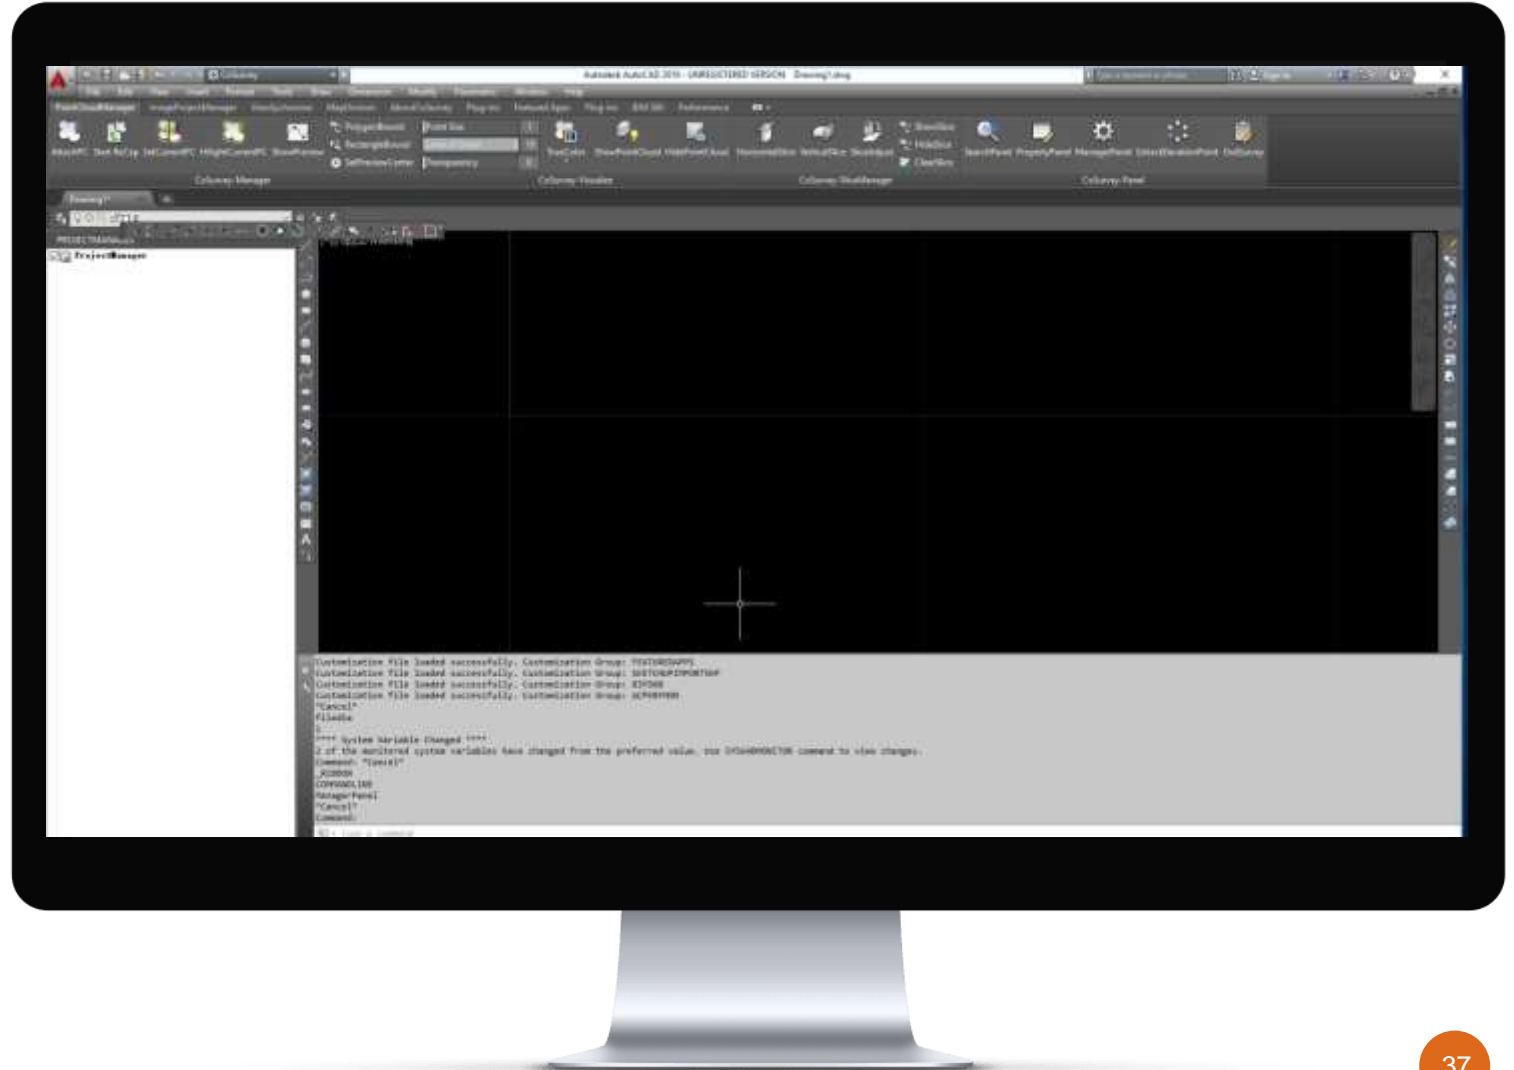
Autodesk AutoCAD 2016 - UNREGISTERED VERSION Drawing1.dwg

AttachPC StartPcClip SetCurrentPC HilightCurrentPC ShowPreview
PolygonBound
RectangleBound
SetPreviewCenter
Point Size
Transparency
CoSurvey Manager
TrueColor ShowPointCloud HidePointCloud
CoSurvey Visualize
HorizontalSlice VerticalSlice SlicebyPoint ShowSlice HideSlice ClearSlice
CoSurvey SliceManager
SearchPanel PropertyPanel ManagerPanel ExtractElevationPoint OnSurvey
CoSurvey Panel

Drawing1*
PROJECTMANAGER
ProjectManager

Customization file loaded successfully. Customization Group: FEATUREDAPPS
Customization file loaded successfully. Customization Group: SKETCHUPIMPORTDWF
Customization file loaded successfully. Customization Group: BIM360
Customization file loaded successfully. Customization Group: ACPERFMON
*Cancel*
Filedia
1
**** System Variable Changed ****
2 of the monitored system variables have changed from the preferred value. Use SYSVARMONITOR command to view changes.
Command: *Cancel*
_RIBBON
COMMANDLINE
ManagerPanel
*Cancel*
Command:
Type a command

37